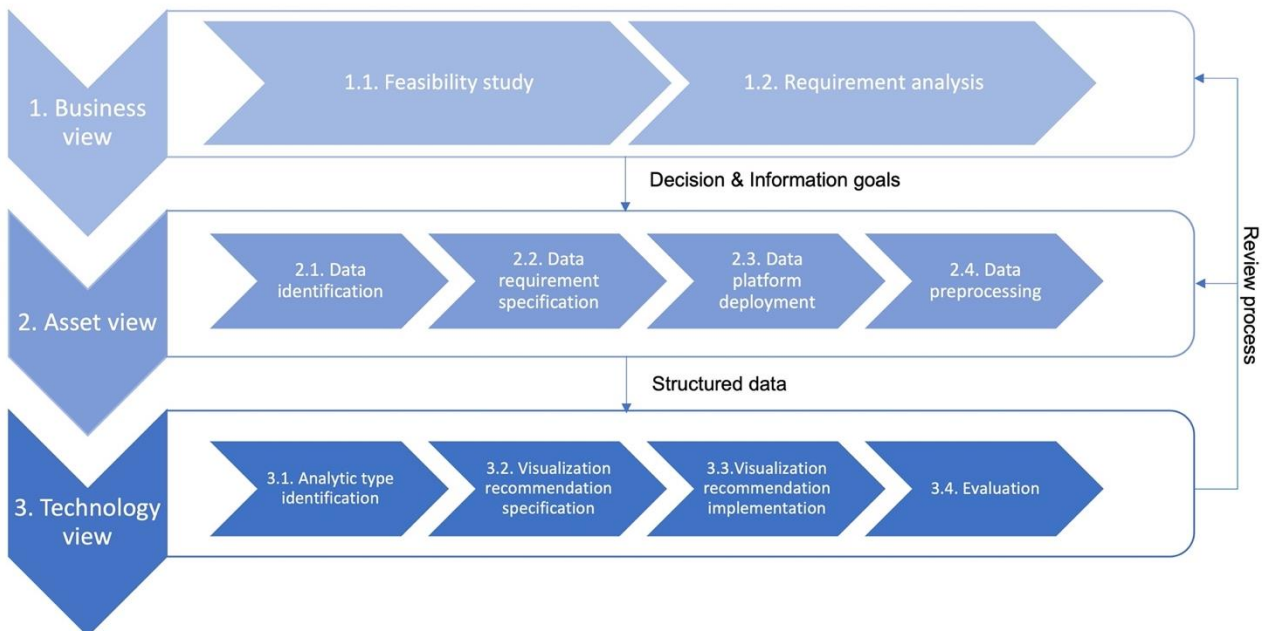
1. Business view

1.1. Feasibility study

1.2. Requirement analysis

Decision & Information goals

2. Asset view

2.1. Data identification

2.2. Data requirement specification

2.3. Data platform deployment

2.4. Data preprocessing

Structured data

3. Technology view

3.1. Analytic type identification

3.2. Visualization recommendation specification

3.3.Visualization recommendation implementation

3.4. Evaluation

Review process